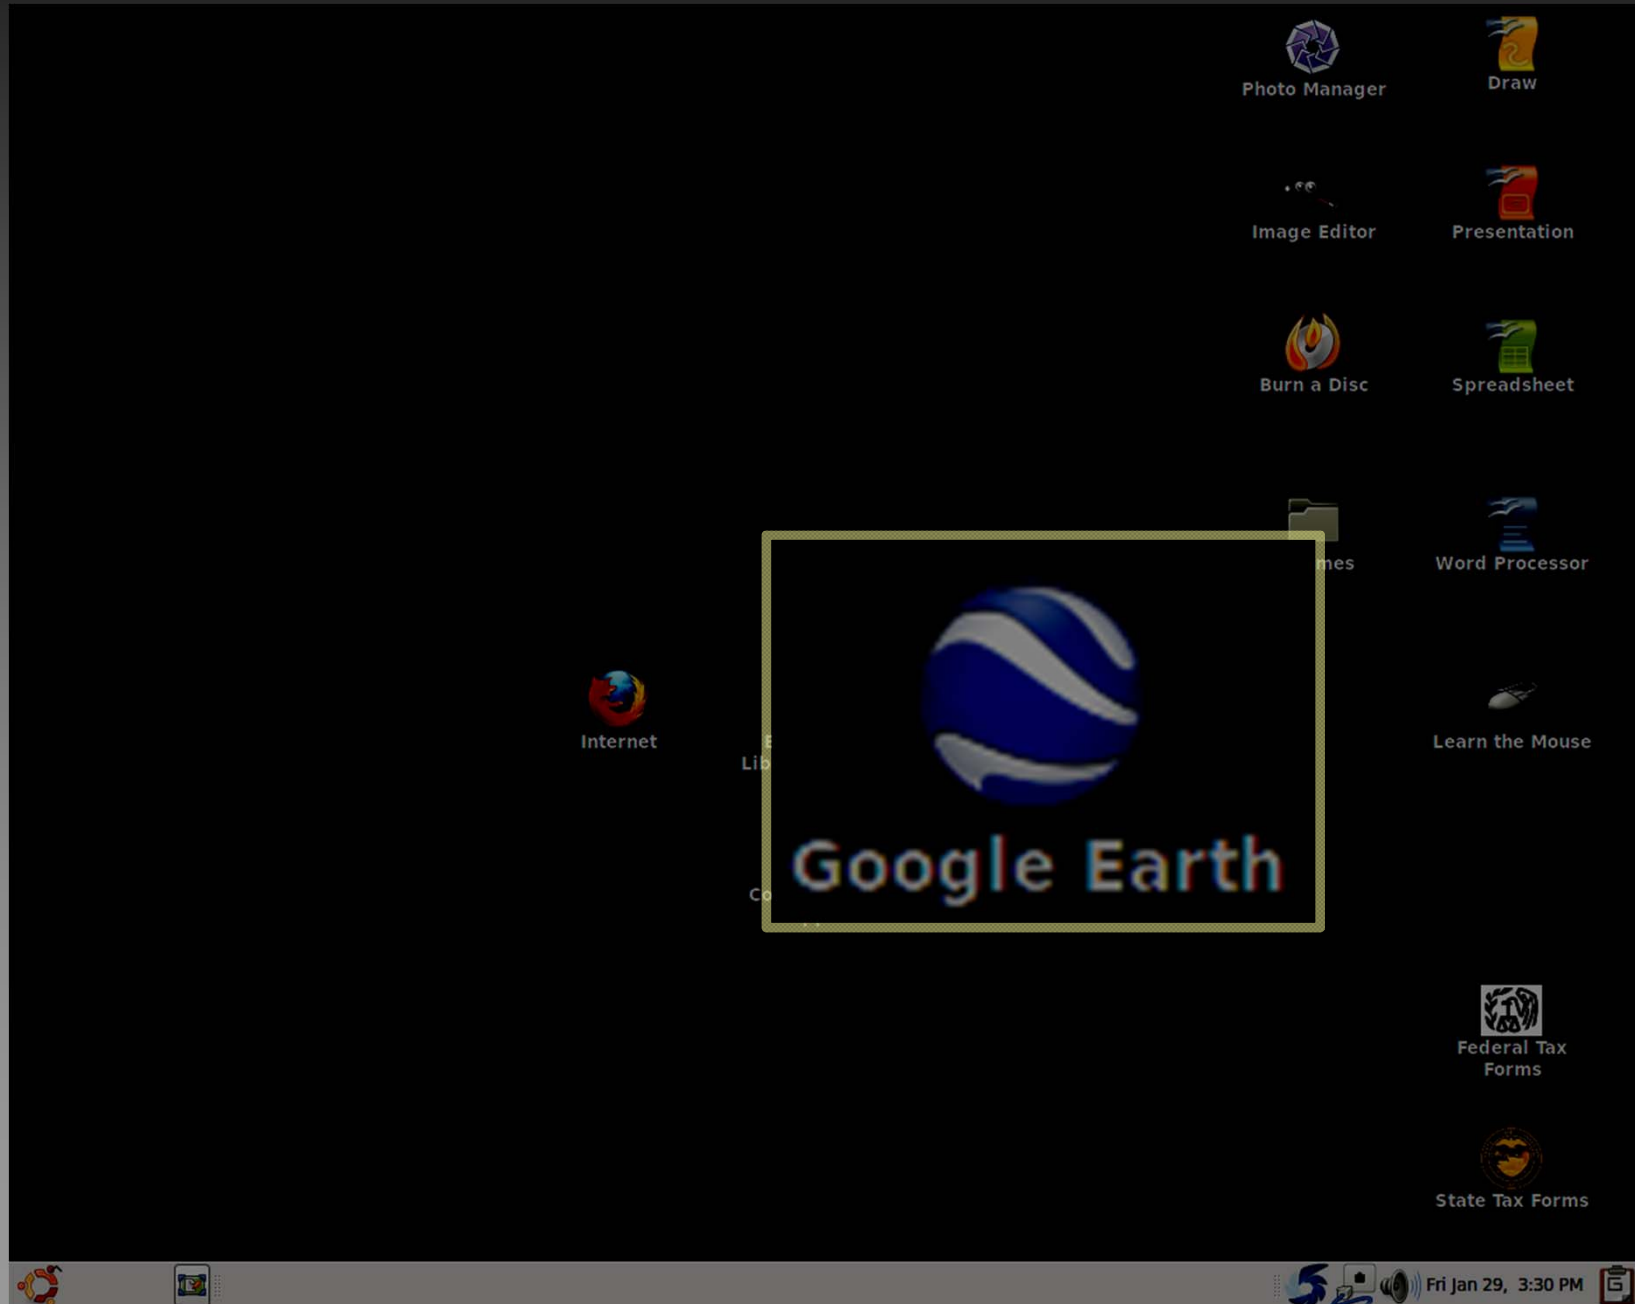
Photo Manager

Draw

Image Editor

Presentation

Burn a Disc

Spreadsheet

mes

Word Processor

Internet

E
Lib

Google Earth

Co

Learn the Mouse

Federal Tax Forms

State Tax Forms

Fri Jan 29, 3:30 PM